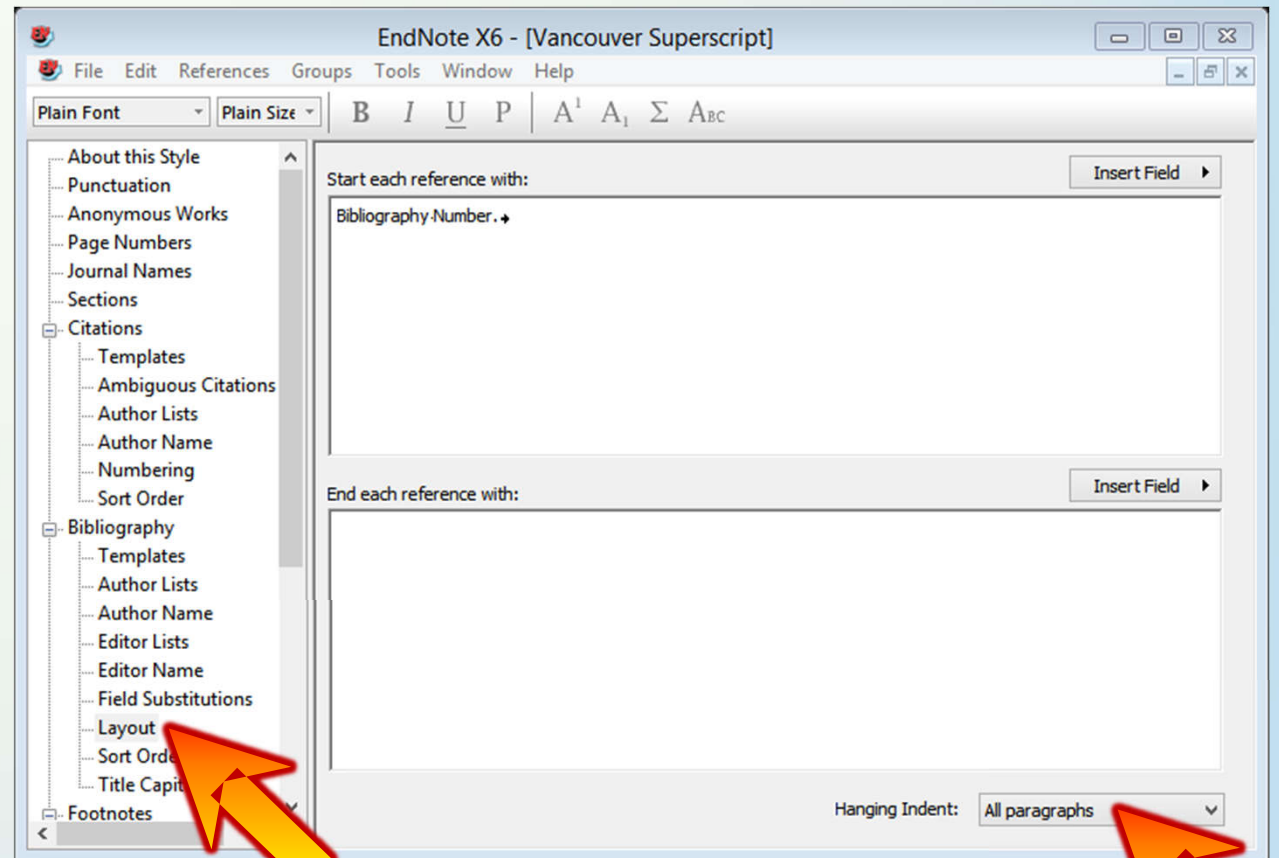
EndNote X6 - [Vancouver Superscript]

File Edit References Groups Tools Window Help

Plain Font | Plain Size | B | I | U | P | $A^1$ | $A_1$ | Σ | Abc

About this Style
Punctuation
Anonymous Works
Page Numbers
Journal Names
Sections
Citations
Templates
Ambiguous Citations
Author Lists
Author Name
Numbering
Sort Order
Bibliography
Templates
Author Lists
Author Name
Editor Lists
Editor Name
Field Substitutions
Layout
Sort Orde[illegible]
Title Capit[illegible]
Footnotes

Start each reference with:
Insert Field
Bibliography Number.

End each reference with:
Insert Field

Hanging Indent: All paragraphs